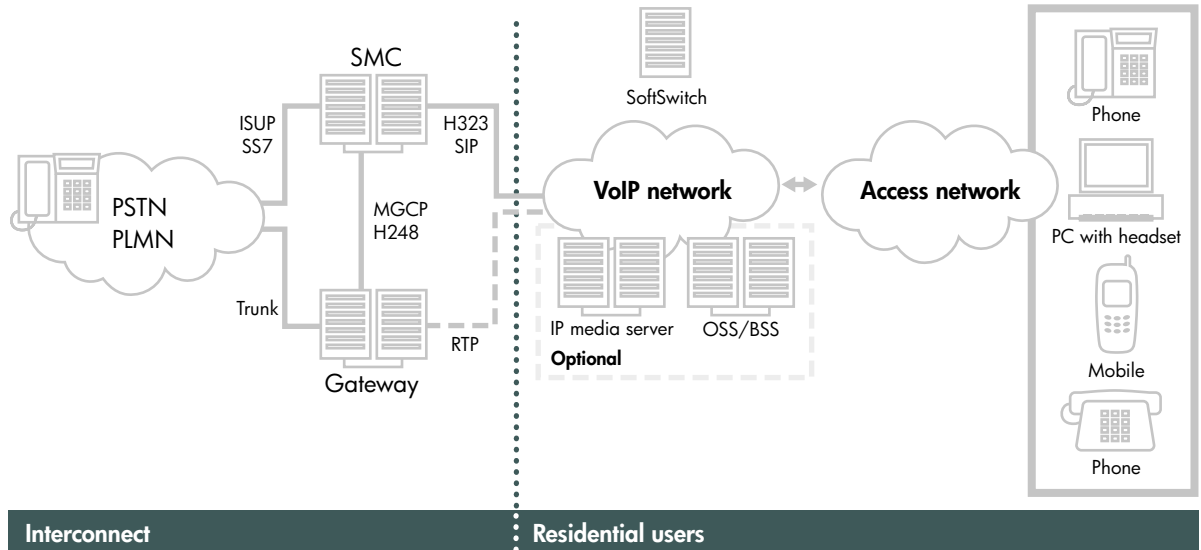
SMC

ISUP
SS7

H323
SIP

SoftSwitch

Phone

PSTN
PLMN

MGCP
H248

VoIP network

Access network

PC with headset

Trunk

IP media server

OSS/BSS

RTP

Optional

Gateway

Mobile

Phone

Interconnect

Residential users